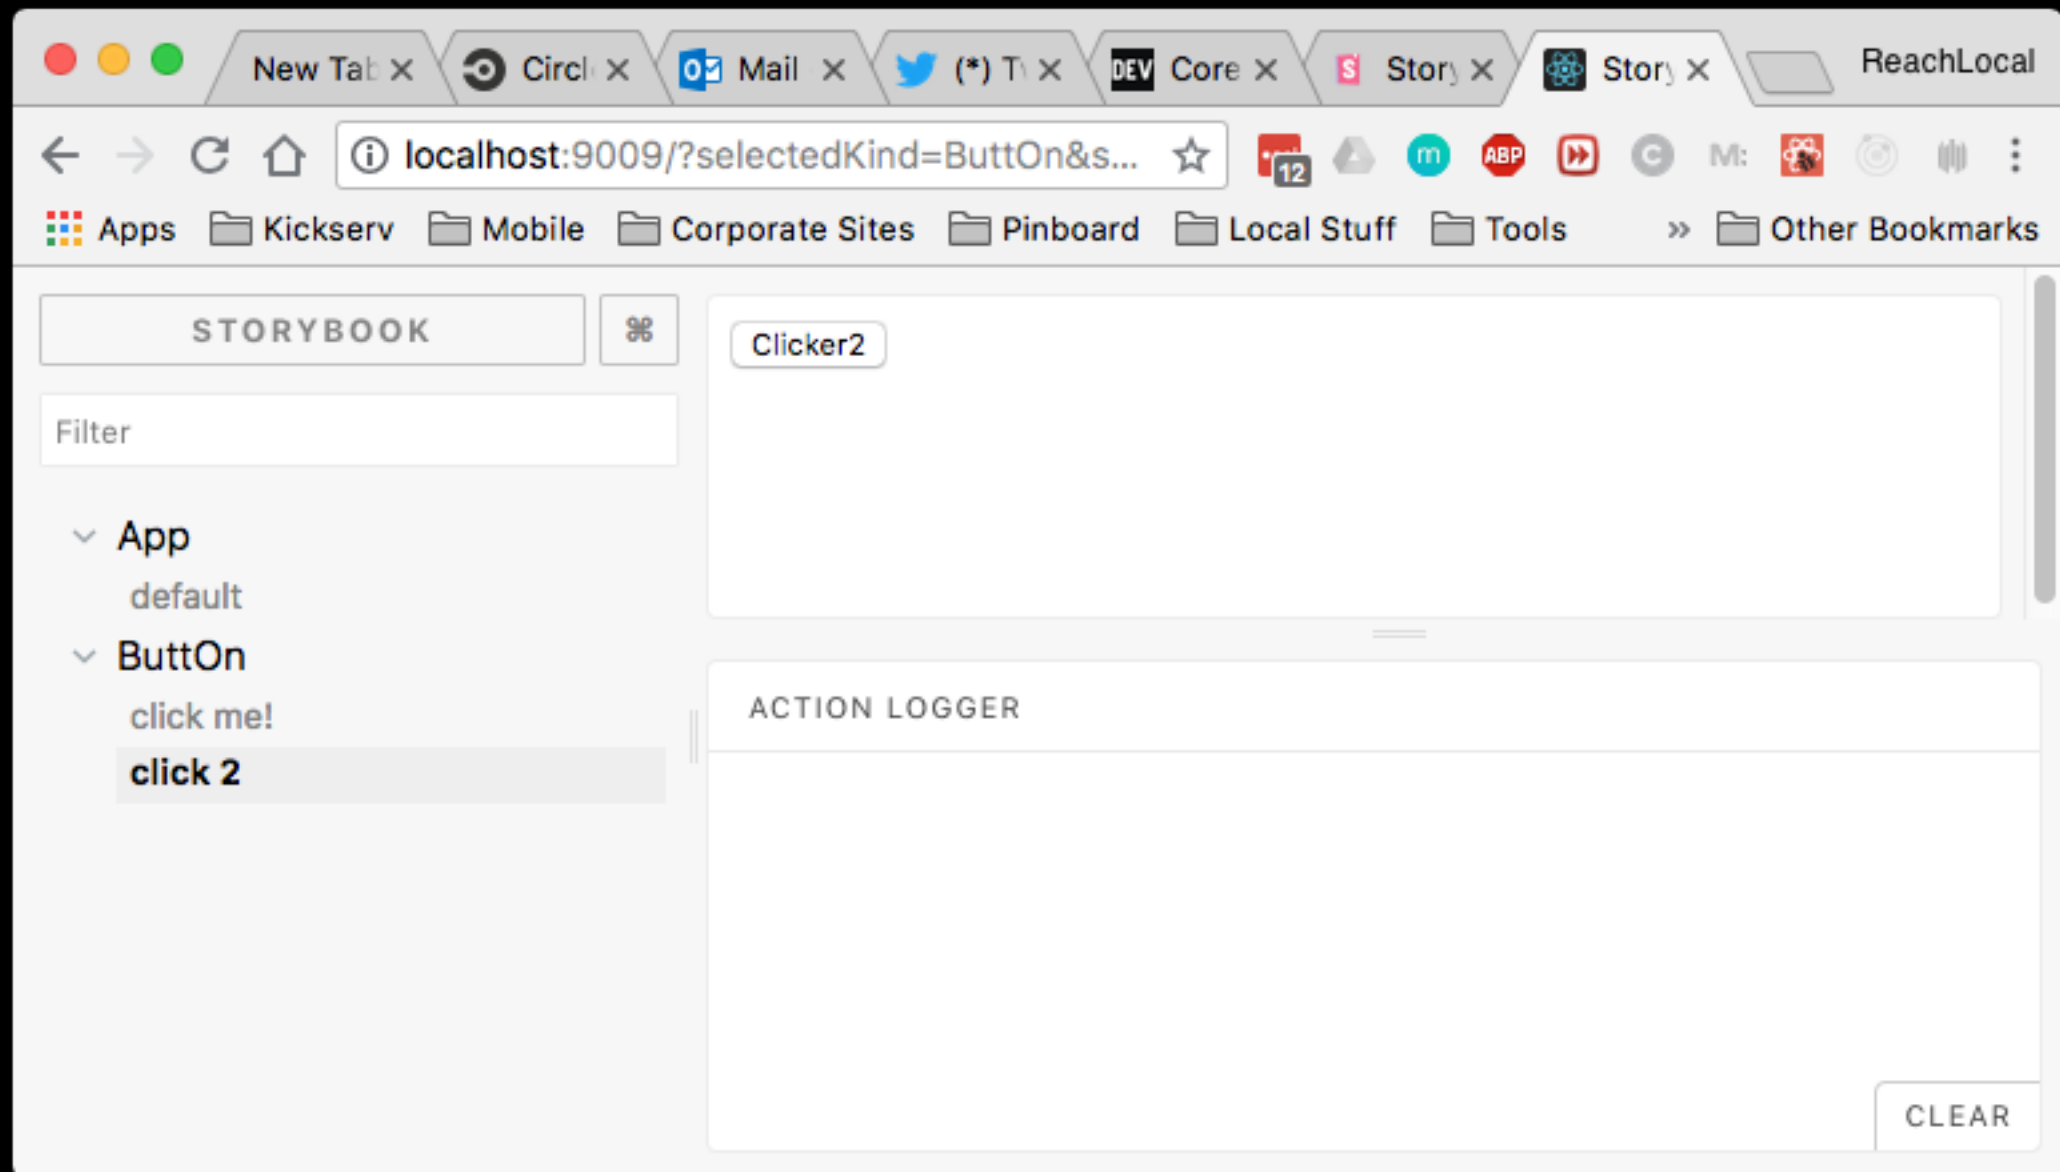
New Tab ×
Circl ×
Mail ×
(*) T ×
DEV Core ×
Story ×
Story ×
ReachLocal

localhost:9009/?selectedKind=ButtOn&s...

12 ABP M:

Apps Kickserv Mobile Corporate Sites Pinboard Local Stuff Tools » Other Bookmarks

STORYBOOK ⌘

Filter

App
default
ButtOn
click me!
click 2

Clicker2

ACTION LOGGER

CLEAR